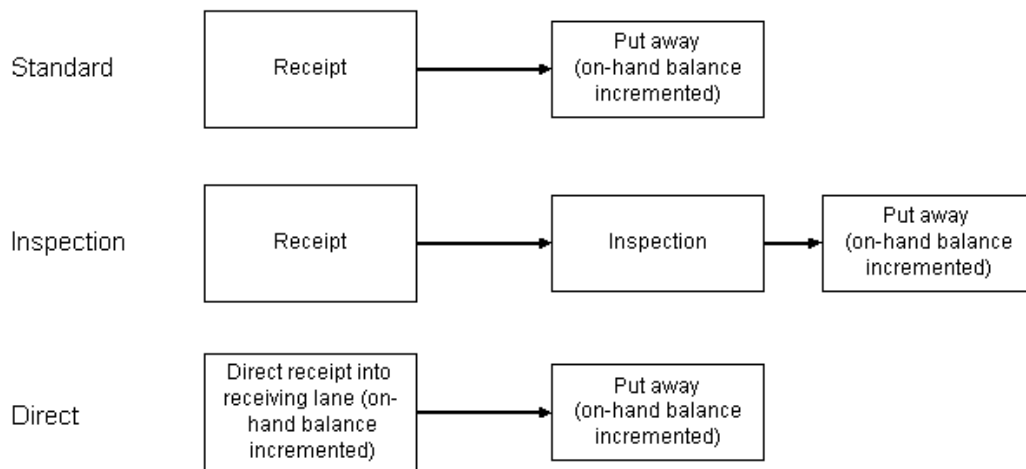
Standard

Receipt

Put away (on-hand balance incremented)

Inspection

Receipt

Inspection

Put away (on-hand balance incremented)

Direct

Direct receipt into receiving lane (on-hand balance incremented)

Put away (on-hand balance incremented)